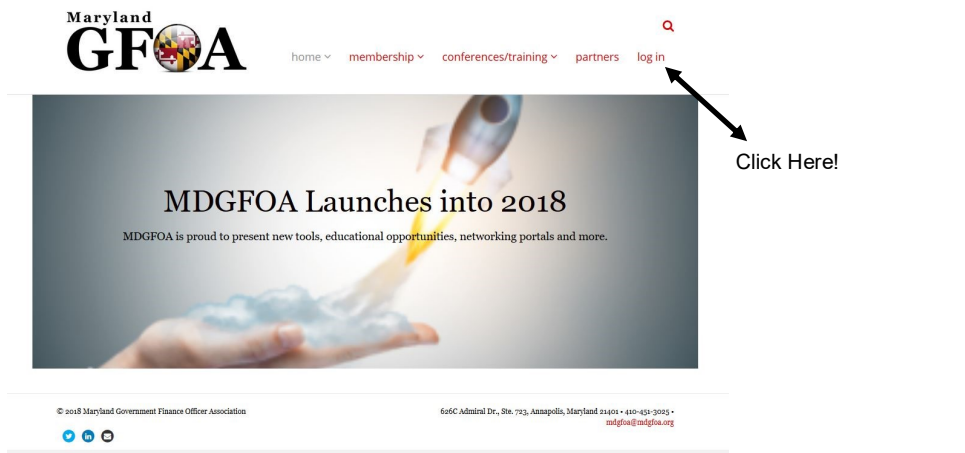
Maryland GFOA

home membership conferences/training partners log in

Click Here!

MDGFOA Launches into 2018

MDGFOA is proud to present new tools, educational opportunities, networking portals and more.

© 2018 Maryland Government Finance Officer Association

626C Admiral Dr., Ste. 723, Annapolis, Maryland 21401 • 410-451-3025 • mdgfoa@mdgfoa.org